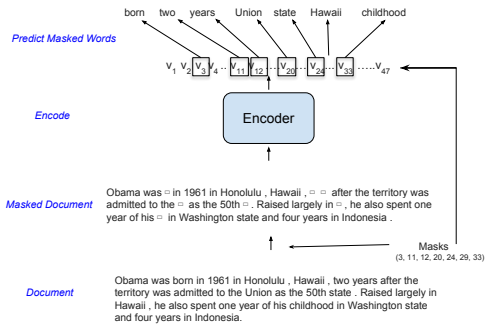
born two years Union state Hawaii childhood

Predict Masked Words

$v_1$ $v_2$ $v_3$ $v_4$ ... $v_{11}$ $v_{12}$ ... $v_{20}$ ... $v_{24}$ ... $v_{33}$ ... $v_{47}$

Encode

Encoder

Masked Document

Obama was ▫ in 1961 in Honolulu , Hawaii , ▫ ▫ after the territory was admitted to the ▫ as the 50th ▫ . Raised largely in ▫ , he also spent one year of his ▫ in Washington state and four years in Indonesia .

Masks
(3, 11, 12, 20, 24, 29, 33)

Document

Obama was born in 1961 in Honolulu , Hawaii , two years after the territory was admitted to the Union as the 50th state . Raised largely in Hawaii , he also spent one year of his childhood in Washington state and four years in Indonesia.